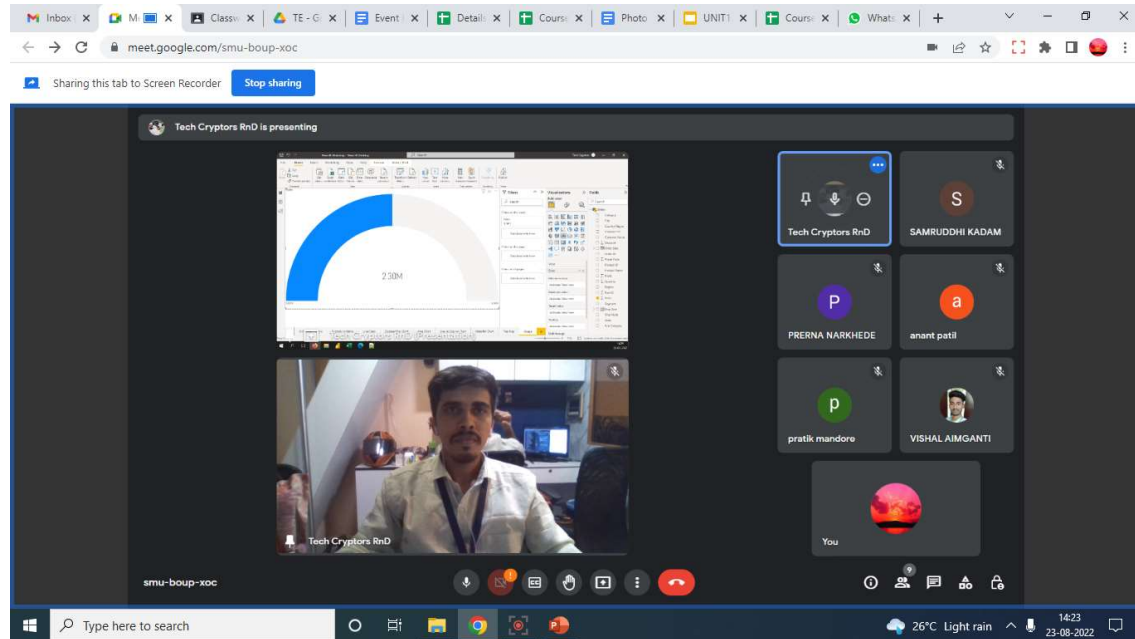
Inbox | × M × Classr × TE - G × Event × Details × Course × Photo × UNIT1 × Course × Whats ×

meet.google.com/smu-boup-xoc

Sharing this tab to Screen Recorder Stop sharing

Tech Cryptors RnD is presenting

2.50M

Tech Cryptors RnD

SAMRUDDHI KADAM

PRERNA NARKHEDE

anant patil

pratik mandore

VISHAL AIMGANTI

Tech Cryptors RnD

You

smu-boup-xoc

9

Type here to search

26°C Light rain

14:23
23-08-2022